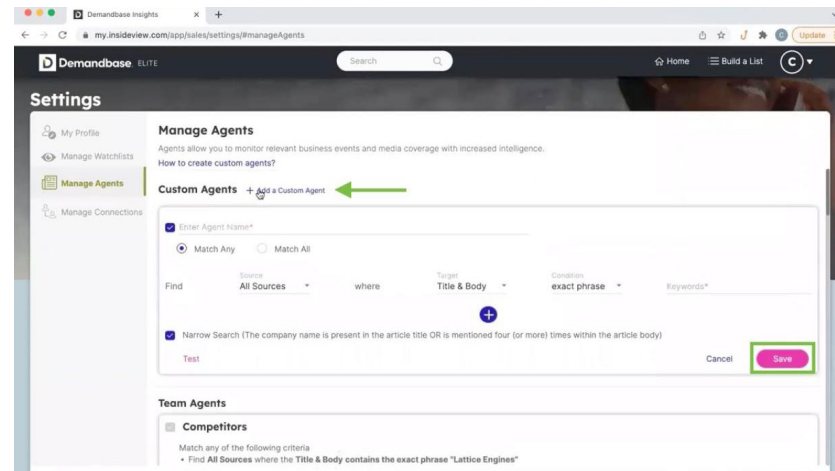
Demandbase Insights × +

my.insideview.com/app/sales/settings/#manageAgents

Update

Demandbase ELITE

Search

Home Build a List C

Settings

My Profile

Manage Watchlists

Manage Agents

Manage Connections

Manage Agents

Agents allow you to monitor relevant business events and media coverage with increased intelligence.

How to create custom agents?

Custom Agents + Add a Custom Agent

Enter Agent Name*

Match Any Match All

Find

Source
All Sources

where

Target
Title & Body

Condition
exact phrase

Keywords*

Narrow Search (The company name is present in the article title OR is mentioned four (or more) times within the article body)

Test

Cancel Save

Team Agents

Competitors

Match any of the following criteria

• Find All Sources where the Title & Body contains the exact phrase "Lattice Engines"